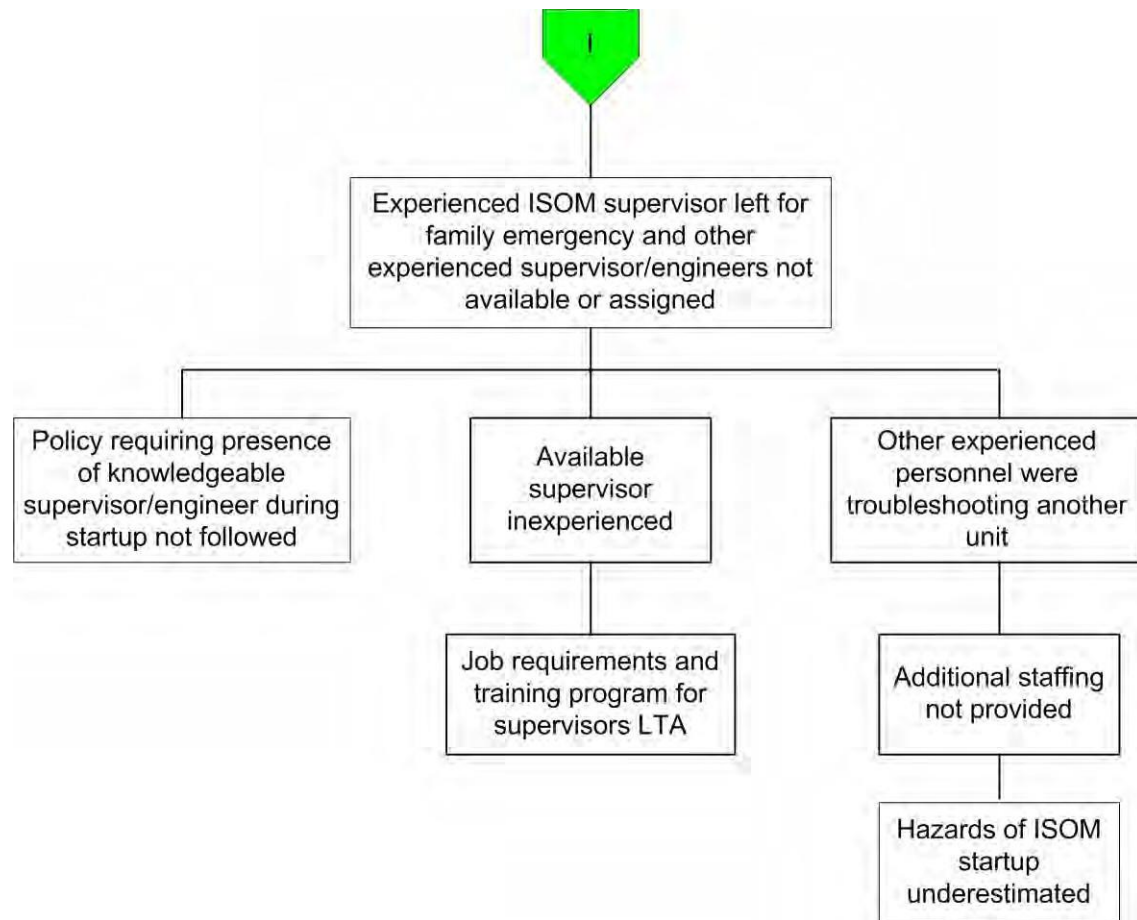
I

Experienced ISOM supervisor left for family emergency and other experienced supervisor/engineers not available or assigned

Policy requiring presence of knowledgeable supervisor/engineer during startup not followed

Available supervisor inexperienced

Job requirements and training program for supervisors LTA

Other experienced personnel were troubleshooting another unit

Additional staffing not provided

Hazards of ISOM startup underestimated